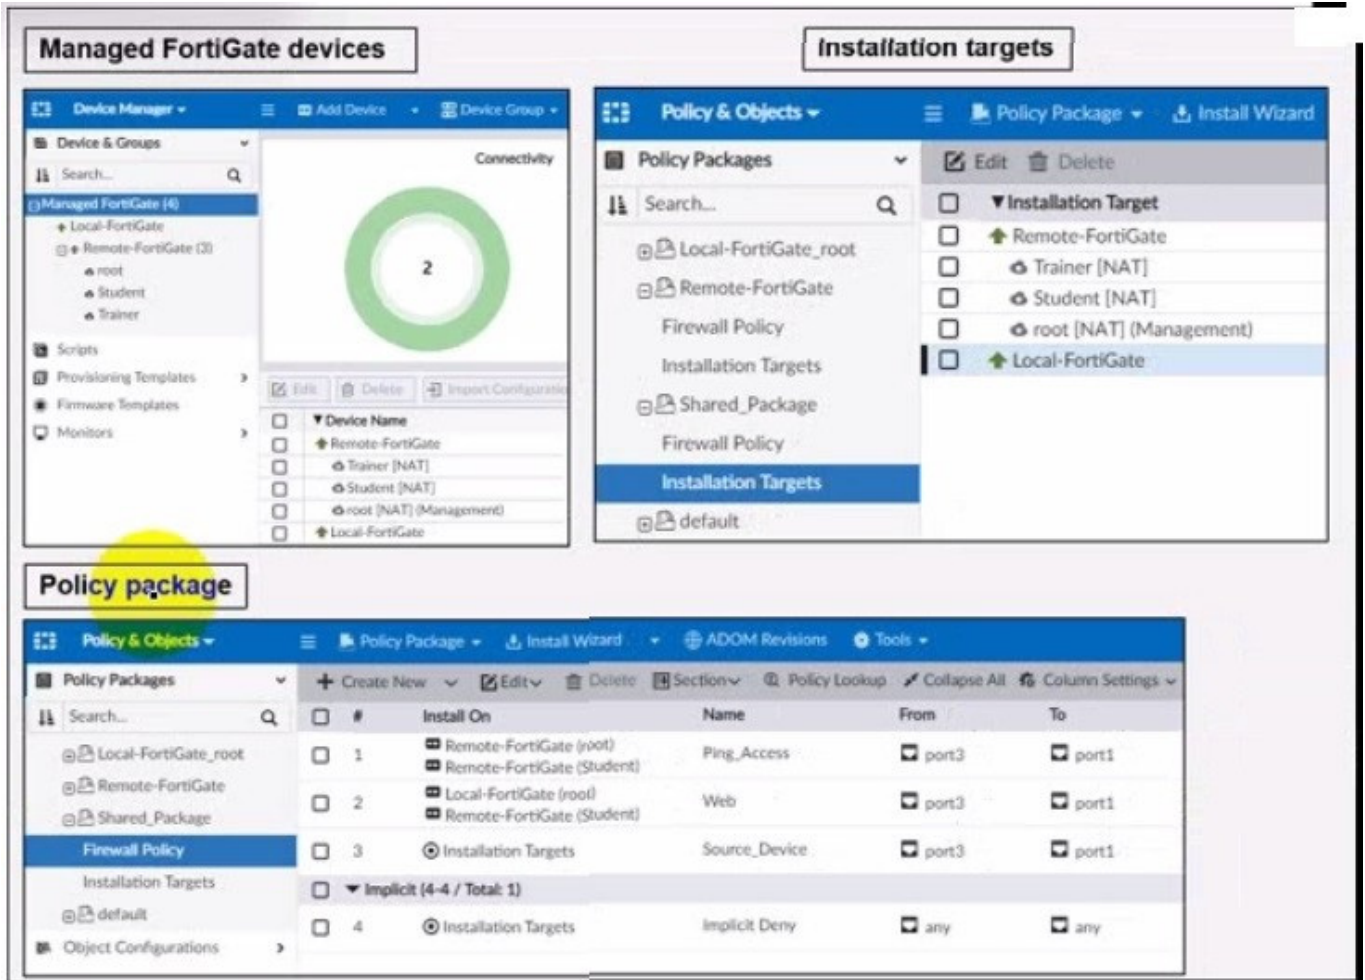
Managed FortiGate devices

Device Manager ▾ | Add Device | Device Group ▾

Device & Groups

Search...

Managed FortiGate (4)
Local-FortiGate
Remote-FortiGate (3)
root
Student
Trainer

Scripts
Provisioning Templates
Firmware Templates
Monitors

Connectivity

2

Edit | Delete | Import Configuration

| | Device Name |
|---|---|
| | Remote-FortiGate |
| | Trainer [NAT] |
| | Student [NAT] |
| | root [NAT] (Management) |
| | Local-FortiGate |

Installation targets

Policy & Objects ▾ | Policy Package ▾ | Install Wizard

Policy Packages

Search...

Local-FortiGate_root
Remote-FortiGate
Firewall Policy
Installation Targets
Shared_Package
Firewall Policy
Installation Targets
default

Edit | Delete

| | Installation Target |
|---|---|
| | Remote-FortiGate |
| | Trainer [NAT] |
| | Student [NAT] |
| | root [NAT] (Management) |
| | Local-FortiGate |

Policy package

Policy & Objects ▾ | Policy Package ▾ | Install Wizard ▾ | ADOM Revisions | Tools ▾

Policy Packages

Search...

Local-FortiGate_root
Remote-FortiGate
Shared_Package
Firewall Policy
Installation Targets
default
Object Configurations

Create New ▾ | Edit ▾ | Delete | Section ▾ | Policy Lookup | Collapse All | Column Settings ▾

| | # | Install On | Name | From | To |
|---|---|---|---|---|---|
| | 1 | Remote-FortiGate (root) Remote-FortiGate (Student) | Ping_Access | port3 | port1 |
| | 2 | Local-FortiGate (root) Remote-FortiGate (Student) | Web | port3 | port1 |
| | 3 | Installation Targets | Source_Device | port3 | port1 |
| | Implicit (4-4 / Total: 1) | | | | |
| | 4 | Installation Targets | Implicit Deny | any | any |